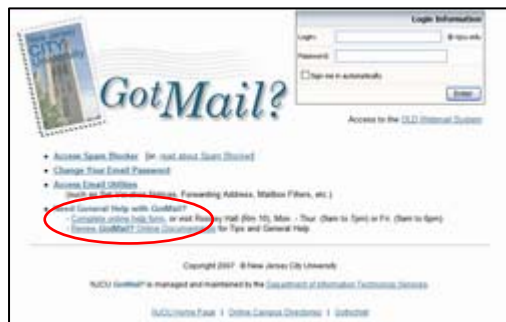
NEW JERSEY CITY UNIVERSITY

GotMail?

Login Information

Login: @njcu.edu

Password:

Sign me in automatically

Enter

Access to the OLD Webmail System

- Access Spam Blocker (or, read about Spam Blocker)
- Change Your Email Password
- Access Email Utilities (such as Set Vacation Notices, Forwarding Address, Mailbox Filters, etc.)
- Need General Help with GotMail?
  - Complete online help form, or visit Rossey Hall (Rm 10), Mon. - Thur. (9am to 7pm) or Fri. (9am to 6pm).
  - Review GotMail? Online Documentation for Tips and General Help.

Copyright 2007 © New Jersey City University

NJCU GotMail? is managed and maintained by the Department of Information Technology Services.

NJCU Home Page | Online Campus Directory | GothicNet